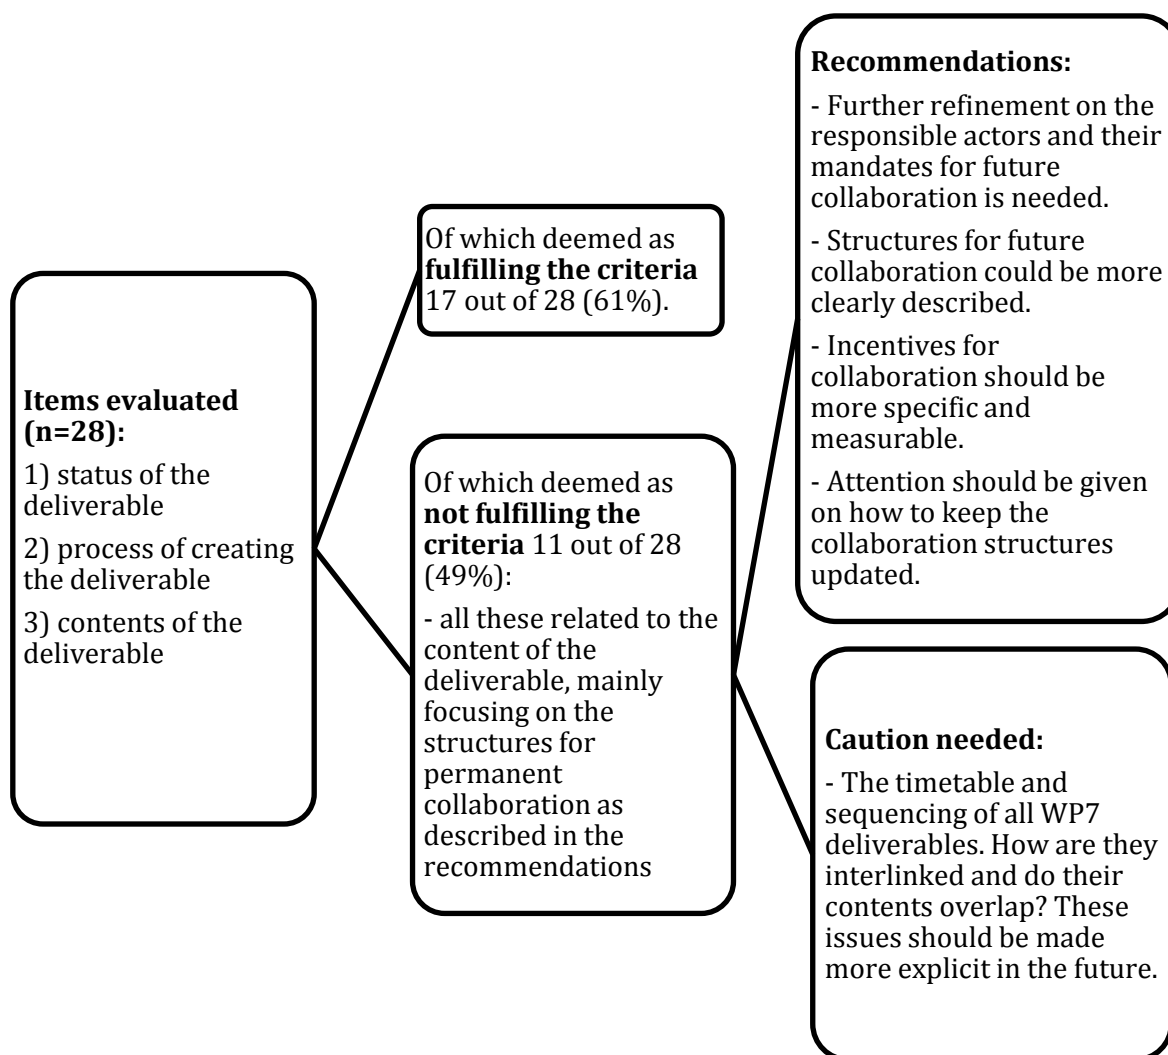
**Items evaluated (n=28):**

1) status of the deliverable

2) process of creating the deliverable

3) contents of the deliverable

Of which deemed as **fulfilling the criteria** 17 out of 28 (61%).

Of which deemed as **not fulfilling the criteria** 11 out of 28 (49%):

- all these related to the content of the deliverable, mainly focusing on the structures for permanent collaboration as described in the recommendations

**Recommendations:**

- Further refinement on the responsible actors and their mandates for future collaboration is needed.

- Structures for future collaboration could be more clearly described.

- Incentives for collaboration should be more specific and measurable.

- Attention should be given on how to keep the collaboration structures updated.

**Caution needed:**

- The timetable and sequencing of all WP7 deliverables. How are they interlinked and do their contents overlap? These issues should be made more explicit in the future.